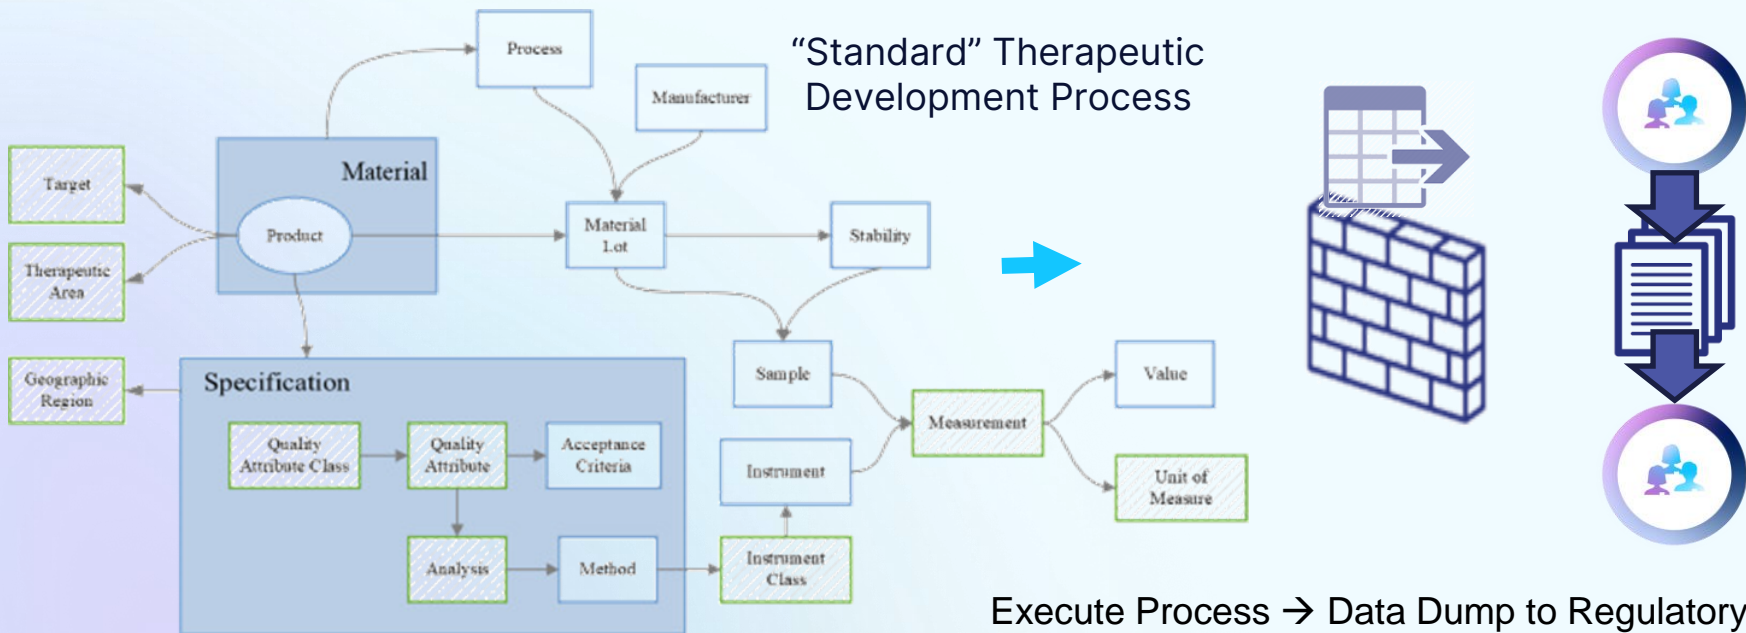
“Standard” Therapeutic Development Process

Process

Manufacturer

Material

Target

Product

Material Lot

Stability

Therapeutic Area

Geographic Region

Specification

Sample

Value

Measurement

Quality Attribute Class

Quality Attribute

Acceptance Criteria

Instrument

Unit of Measure

Analysis

Method

Instrument Class

Execute Process → Data Dump to Regulatory